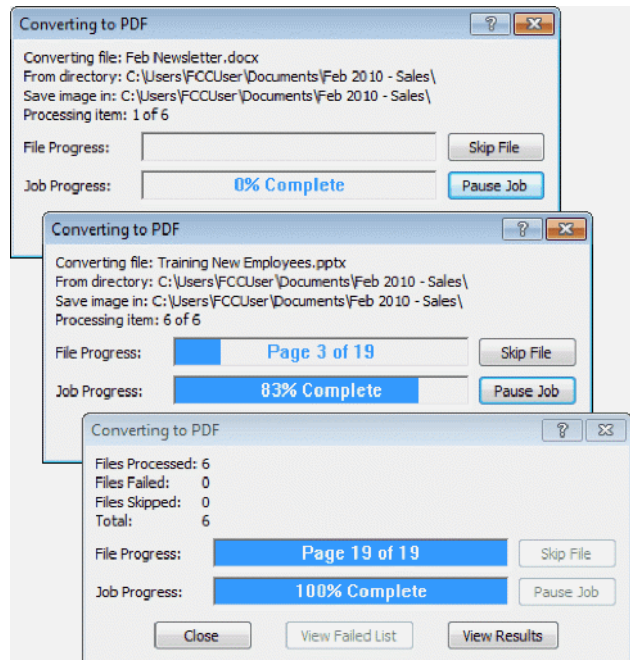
Converting to PDF

?

Converting file: Feb Newsletter.docx
From directory: C:\Users\FCCUser\Documents\Feb 2010 - Sales\
Save image in: C:\Users\FCCUser\Documents\Feb 2010 - Sales\
Processing item: 1 of 6

File Progress:

Skip File

Job Progress:

0% Complete

Pause Job

Converting to PDF

?

Converting file: Training New Employees.pptx
From directory: C:\Users\FCCUser\Documents\Feb 2010 - Sales\
Save image in: C:\Users\FCCUser\Documents\Feb 2010 - Sales\
Processing item: 6 of 6

File Progress:

Page 3 of 19

Skip File

Job Progress:

83% Complete

Pause Job

Converting to PDF

?

Files Processed: 6
Files Failed: 0
Files Skipped: 0
Total: 6

File Progress:

Page 19 of 19

Skip File

Job Progress:

100% Complete

Pause Job

Close

View Failed List

View Results